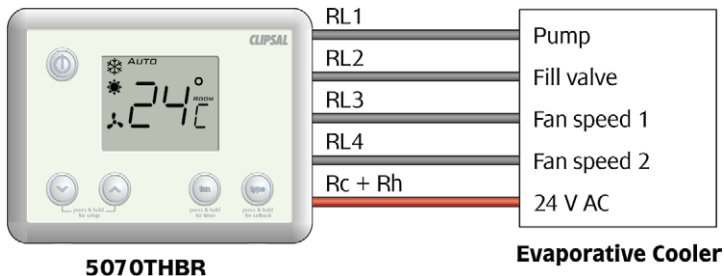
CLIPSAL

AUTO

24°C

ROOM

fan

type

press & hold for setup

press & hold for timer

press & hold for setback

5070THBR

RL1

RL2

RL3

RL4

Rc + Rh

Pump

Fill valve

Fan speed 1

Fan speed 2

24 V AC

Evaporative Cooler